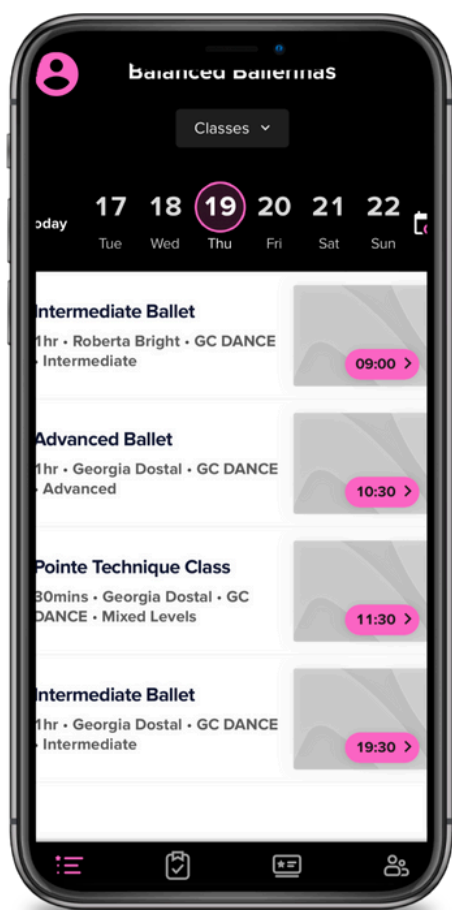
Balanced Ballerinas

Classes

oday 17 Tue 18 Wed 19 Thu 20 Fri 21 Sat 22 Sun

Intermediate Ballet
1hr • Roberta Bright • GC DANCE • Intermediate
09:00

Advanced Ballet
1hr • Georgia Dostal • GC DANCE • Advanced
10:30

Pointe Technique Class
30mins • Georgia Dostal • GC DANCE • Mixed Levels
11:30

Intermediate Ballet
1hr • Georgia Dostal • GC DANCE • Intermediate
19:30